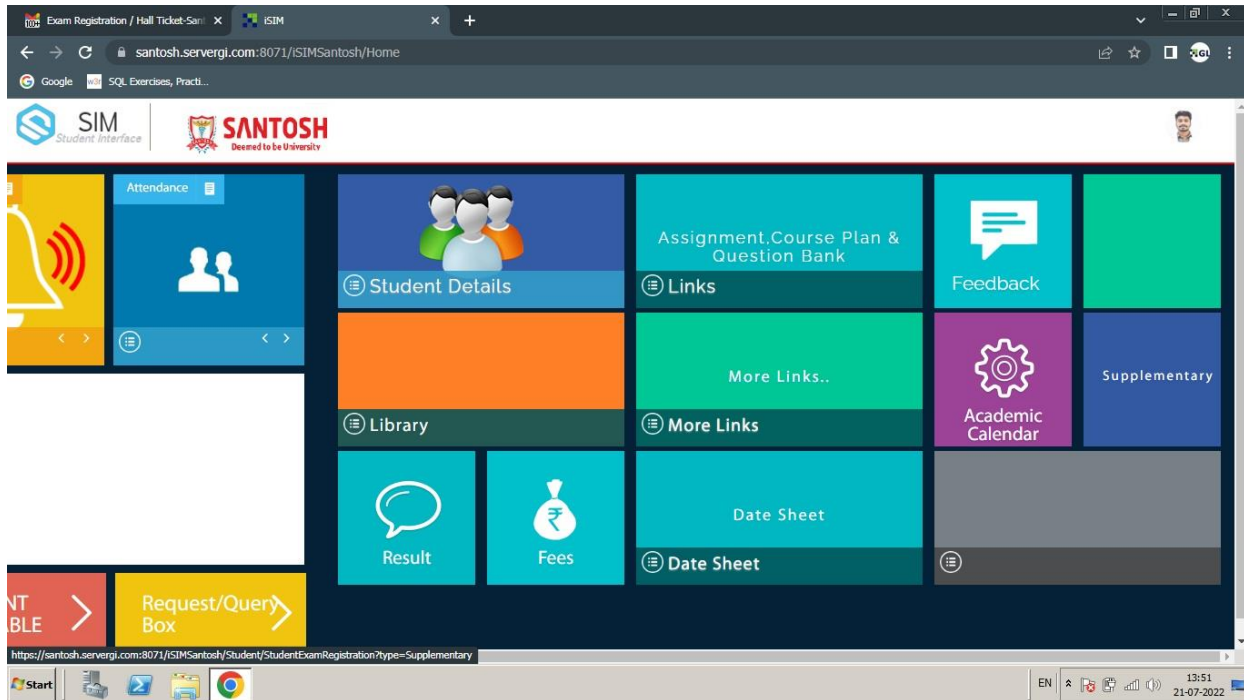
Exam Registration / Hall Ticket-Sant ×
iSIM ×
+

santosh.servergi.com:8071/iSIMSantosh/Home

Google
SQL Exercises, Practi...

SIM
Student Interface

SANTOSH
Deemed to be University

Attendance

Student Details

Assignment,Course Plan & Question Bank

Links

Feedback

Library

More Links..

More Links

Academic Calendar

Supplementary

Result

Fees

Date Sheet

Date Sheet

NT
BLE

Request/Query Box

https://santosh.servergi.com:8071/iSIMSantosh/Student/StudentExamRegistration?type=Supplementary

Start

EN
13:51
21-07-2022